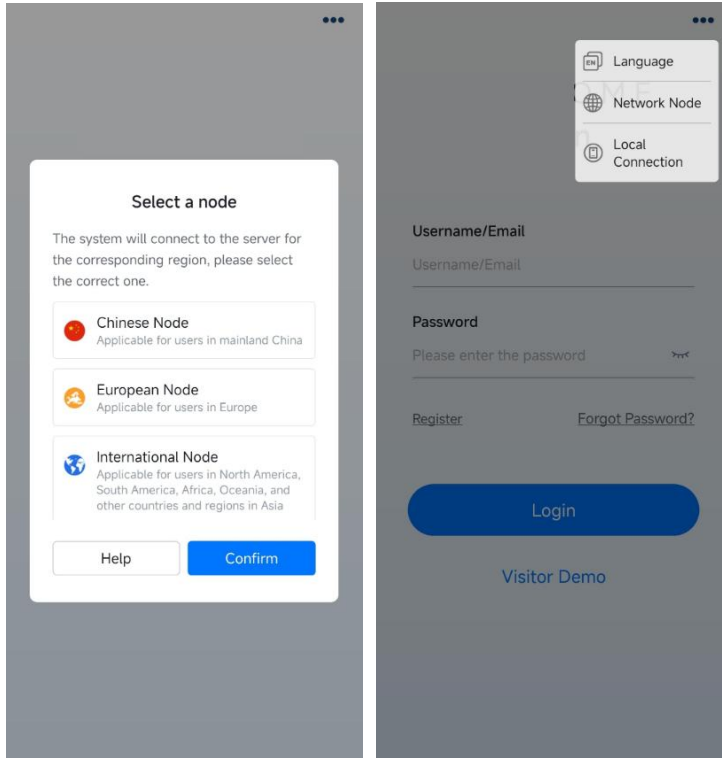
•••

Select a node

The system will connect to the server for the corresponding region, please select the correct one.

Chinese Node
Applicable for users in mainland China

European Node
Applicable for users in Europe

International Node
Applicable for users in North America, South America, Africa, Oceania, and other countries and regions in Asia

Help

Confirm

•••

EN Language

Network Node

Local Connection

Username/Email

Username/Email

Password

Please enter the password

Register

Forgot Password?

Login

Visitor Demo